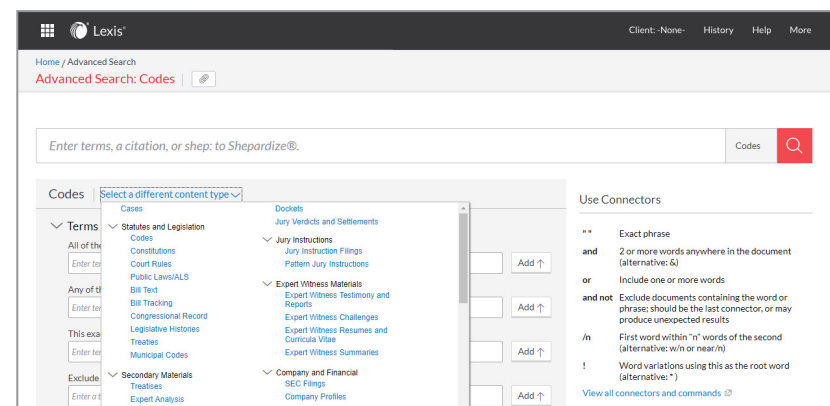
Lexis®

Client: -None-   History   Help   More

Home / Advanced Search

Advanced Search: Codes

Enter terms, a citation, or shep: to Shepardize®.

Codes

Codes | Select a different content type

Cases

Statutes and Legislation
Codes
Constitutions
Court Rules
Public Laws/ALS
Bill Text
Bill Tracking
Congressional Record
Legislative Histories
Treaties
Municipal Codes

Secondary Materials
Treatises
Expert Analysis

Dockets
Jury Verdicts and Settlements

Jury Instructions
Jury Instruction Filings
Pattern Jury Instructions

Expert Witness Materials
Expert Witness Testimony and Reports
Expert Witness Challenges
Expert Witness Resumes and Curricula Vitae
Expert Witness Summaries

Company and Financial
SEC Filings
Company Profiles

Terms
All of the
Enter ter
Any of th
Enter ter
This exa
Enter ter
Exclude
Enter a t

Add
Add
Add
Add

Use Connectors

| | |
|---|---|
| " " | Exact phrase |
| and | 2 or more words anywhere in the document (alternative: &) |
| or | Include one or more words |
| and not | Exclude documents containing the word or phrase; should be the last connector, or may produce unexpected results |
| /n | First word within "n" words of the second (alternative: w/n or near/n) |
| ! | Word variations using this as the root word (alternative: * ) |

View all connectors and commands